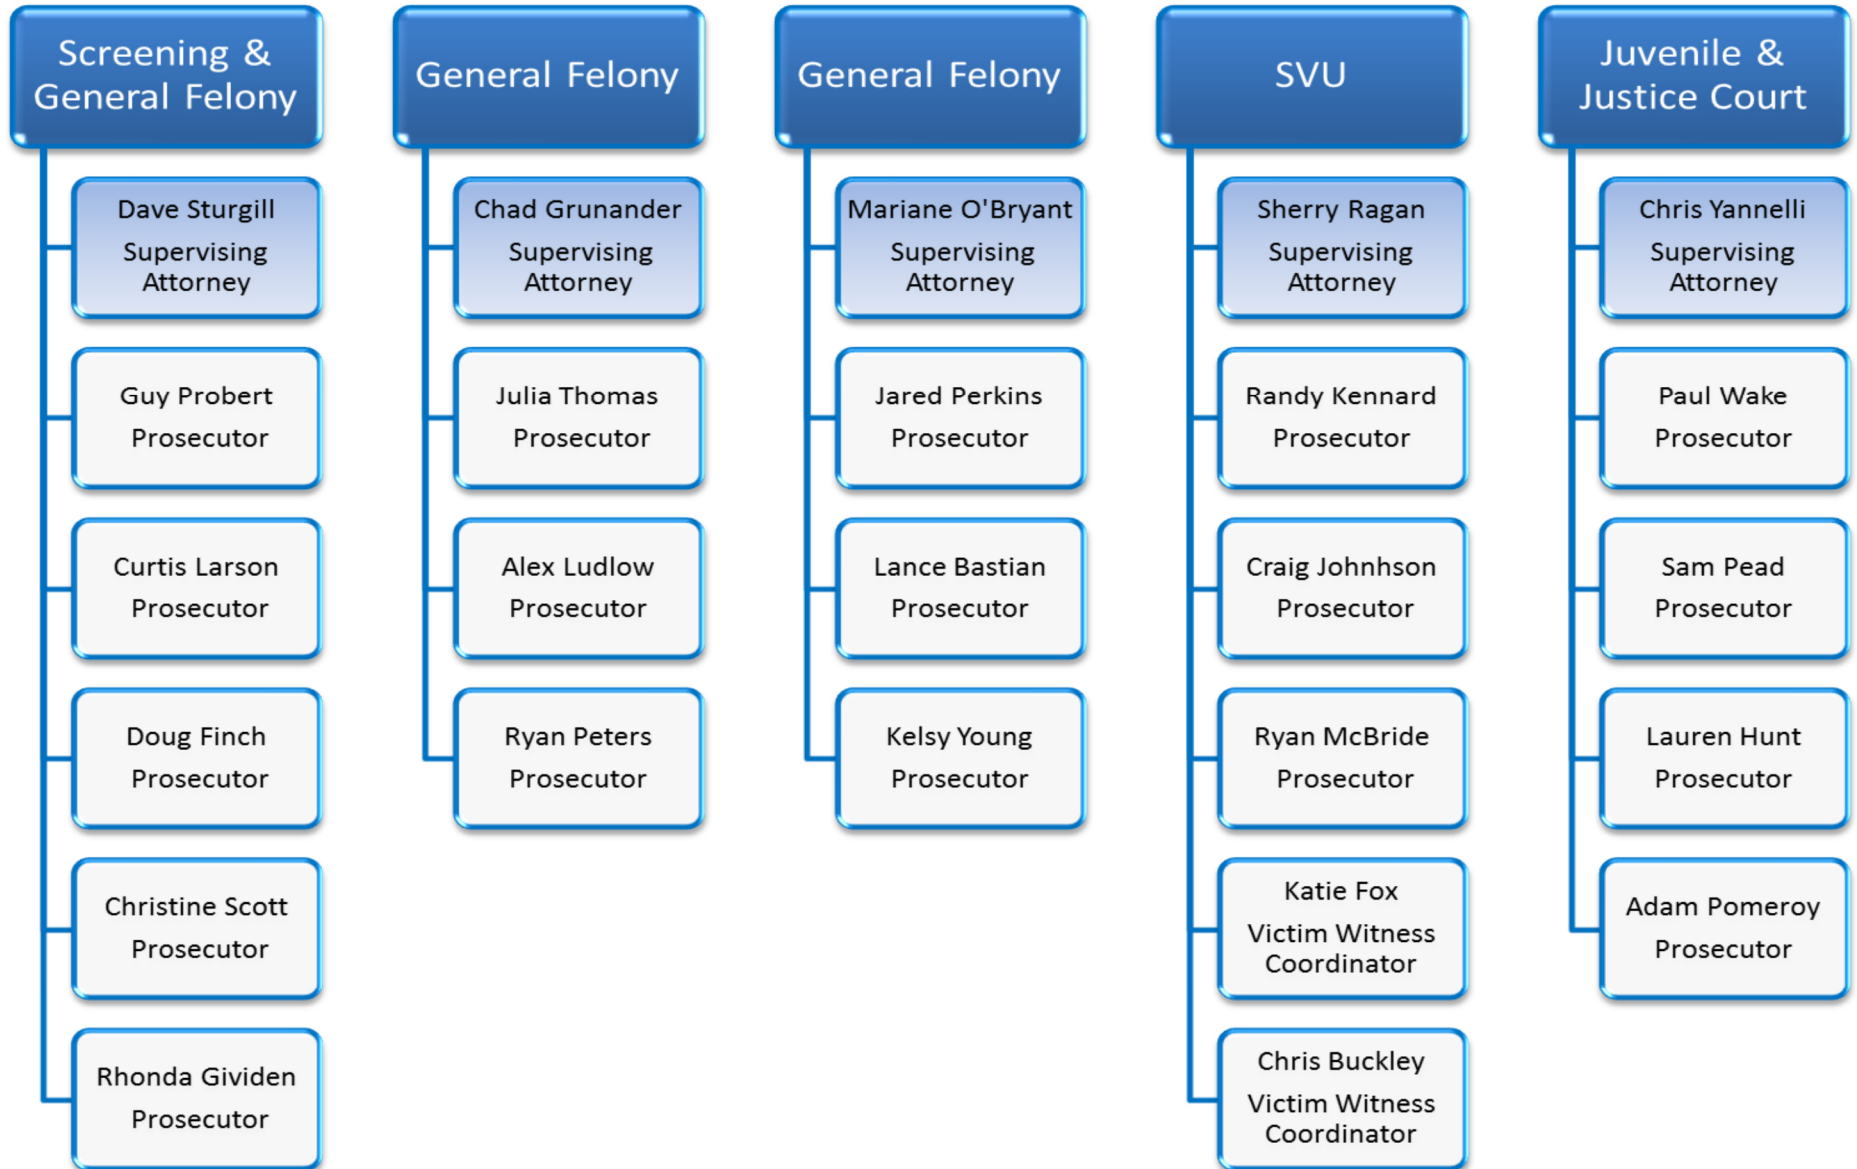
Screening & General Felony

Dave Sturgill
Supervising Attorney

Guy Probert
Prosecutor

Curtis Larson
Prosecutor

Doug Finch
Prosecutor

Christine Scott
Prosecutor

Rhonda Gividen
Prosecutor

General Felony

Chad Grunander
Supervising Attorney

Julia Thomas
Prosecutor

Alex Ludlow
Prosecutor

Ryan Peters
Prosecutor

General Felony

Mariane O'Bryant
Supervising Attorney

Jared Perkins
Prosecutor

Lance Bastian
Prosecutor

Kelsy Young
Prosecutor

SVU

Sherry Ragan
Supervising Attorney

Randy Kennard
Prosecutor

Craig Johnhson
Prosecutor

Ryan McBride
Prosecutor

Katie Fox
Victim Witness Coordinator

Chris Buckley
Victim Witness Coordinator

Juvenile & Justice Court

Chris Yannelli
Supervising Attorney

Paul Wake
Prosecutor

Sam Pead
Prosecutor

Lauren Hunt
Prosecutor

Adam Pomeroy
Prosecutor